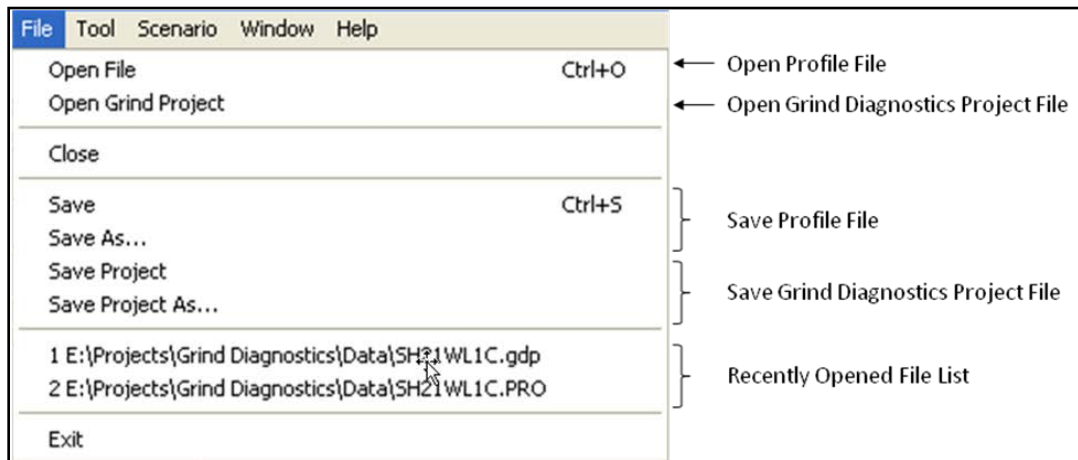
File Tool Scenario Window Help

Open File Ctrl+O
Open Grind Project

Close

Save Ctrl+S
Save As...
Save Project
Save Project As...

1 E:\Projects\Grind Diagnostics\Data\SH21WL1C.gdp
2 E:\Projects\Grind Diagnostics\Data\SH21WL1C.PRO

Exit

Open Profile File
Open Grind Diagnostics Project File
Save Profile File
Save Grind Diagnostics Project File
Recently Opened File List